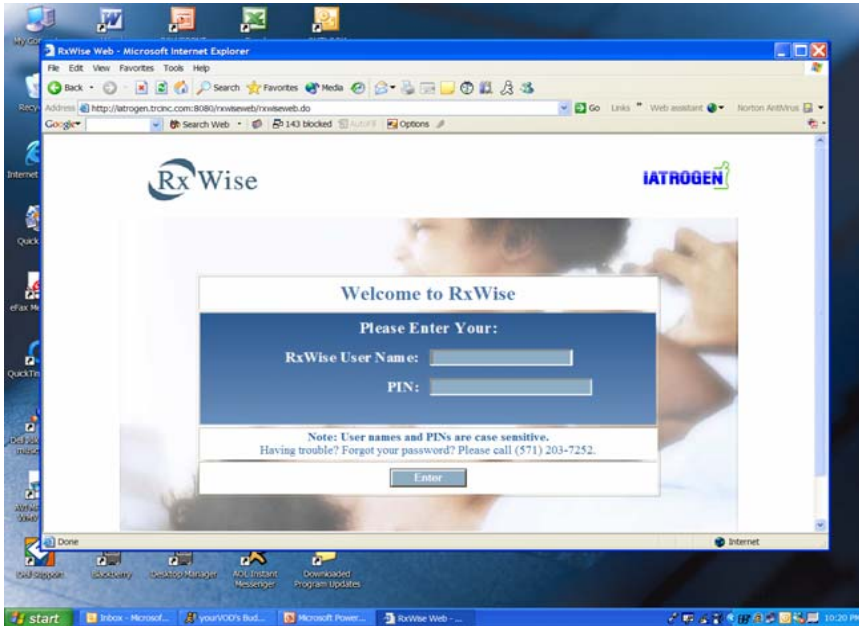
RxWise Web - Microsoft Internet Explorer

File Edit View Favorites Tools Help

Back Search Favorites Media

Address http://iatrogen.trcinc.com:8080/rxwiseweb/rxwiseweb.do Go Links Web assistant Norton AntiVirus

Google Search Web 143 blocked AutoFill Options

Rx Wise

IATROGEN

Welcome to RxWise

Please Enter Your:

RxWise User Name:

PIN:

Note: User names and PINs are case sensitive.
Having trouble? Forgot your password? Please call (571) 203-7252.

Enter

Done

Internet

My Computer

Recycle Bin

Internet

Quick

eFax Me

QuickTime

Dell Support

BlackBerry

Desktop Manager

AOL Instant Messenger

Downloaded Program Updates

start

Inbox - Microsof...

yourVOD's Bud...

Microsoft Power...

RxWise Web - ...

10:20 PM